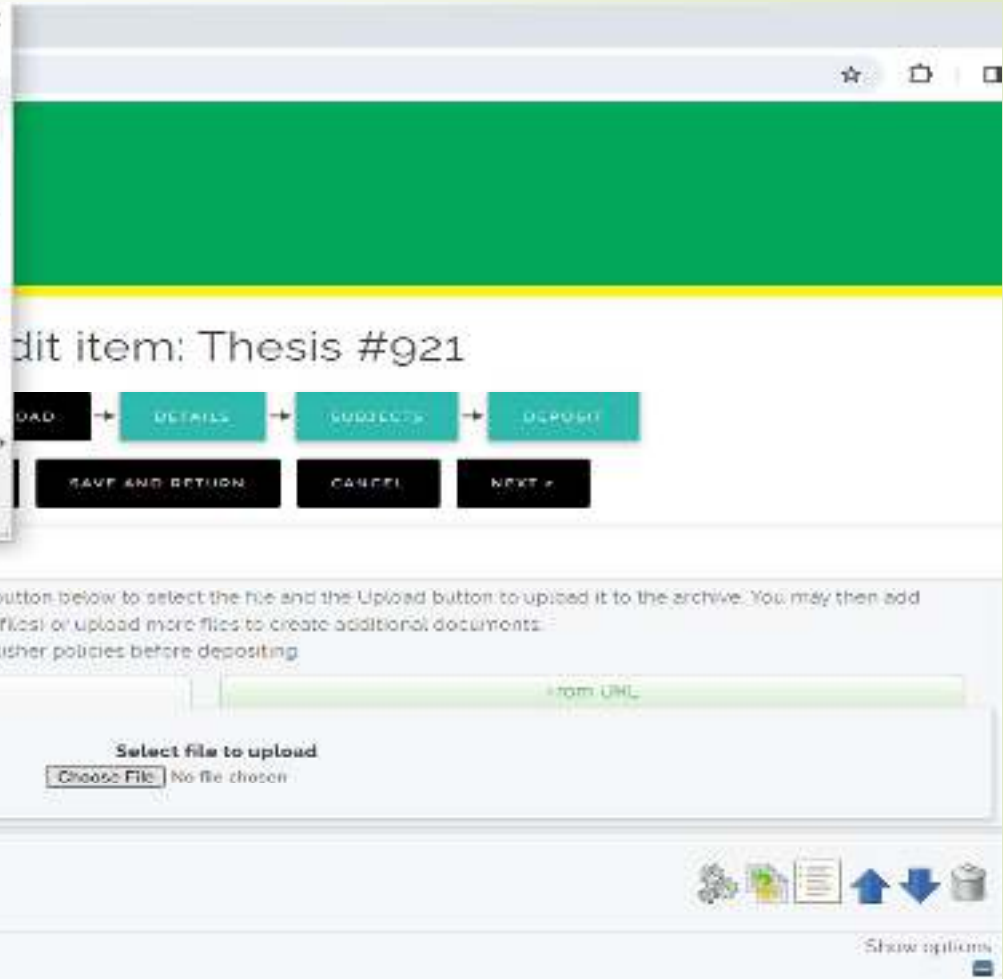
dit item: Thesis #921

OAD → DETAILS → SUBJECTS → DEPOSIT

SAVE AND RETURN CANCEL NEXT »

button below to select the file and the Upload button to upload it to the archive. You may then add file(s) or upload more files to create additional documents.
lisher policies before depositing.

From URL

Select file to upload
Choose File No file chosen

Show options